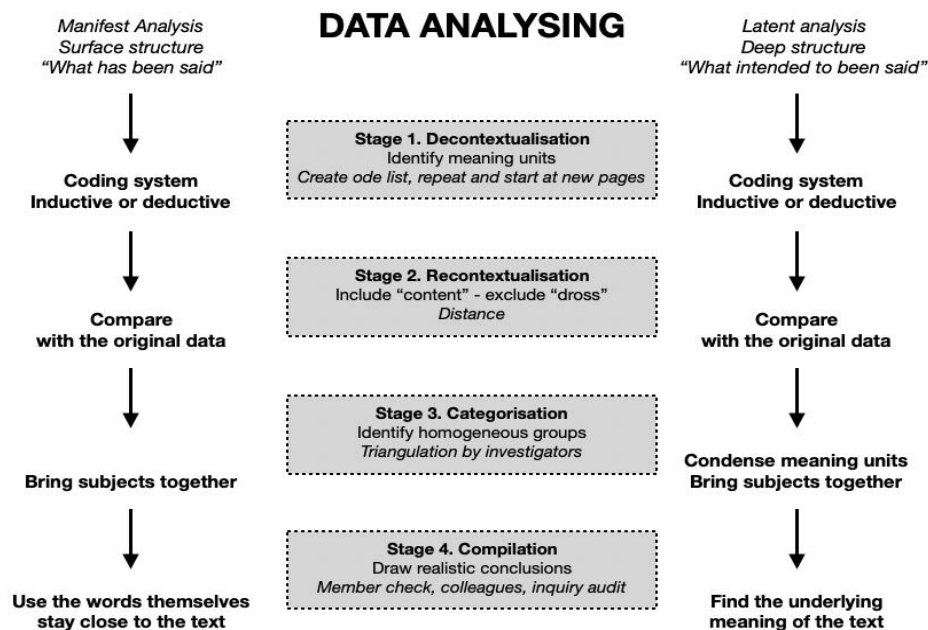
DATA ANALYSING

Manifest Analysis
Surface structure
"What has been said"

Coding system
Inductive or deductive

Compare
with the original data

Bring subjects together

Use the words themselves
stay close to the text

Stage 1. Decontextualisation
Identify meaning units
Create ode list, repeat and start at new pages

Stage 2. Recontextualisation
Include "content" - exclude "dross"
Distance

Stage 3. Categorisation
Identify homogeneous groups
Triangulation by investigators

Stage 4. Compilation
Draw realistic conclusions
Member check, colleagues, inquiry audit

Latent analysis
Deep structure
"What intended to been said"

Coding system
Inductive or deductive

Compare
with the original data

Condense meaning units
Bring subjects together

Find the underlying
meaning of the text